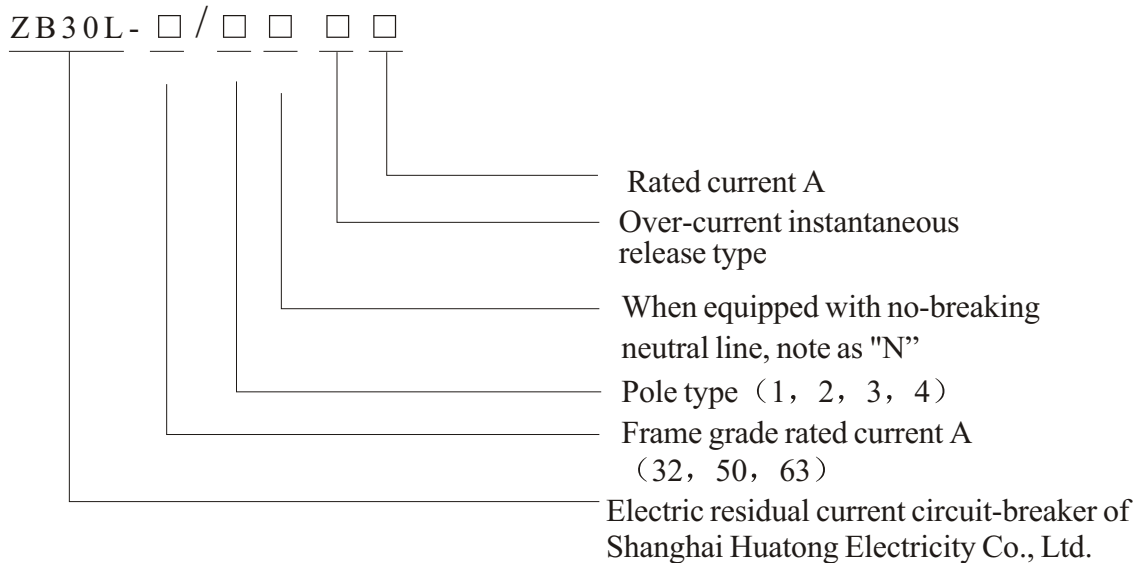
ZB30L-□/□□ □□

Rated current A

Over-current instantaneous release type

When equipped with no-breaking neutral line, note as "N”

Pole type（1，2，3，4）

Frame grade rated current A （32，50，63）

Electric residual current circuit-breaker of Shanghai Huatong Electricity Co., Ltd.